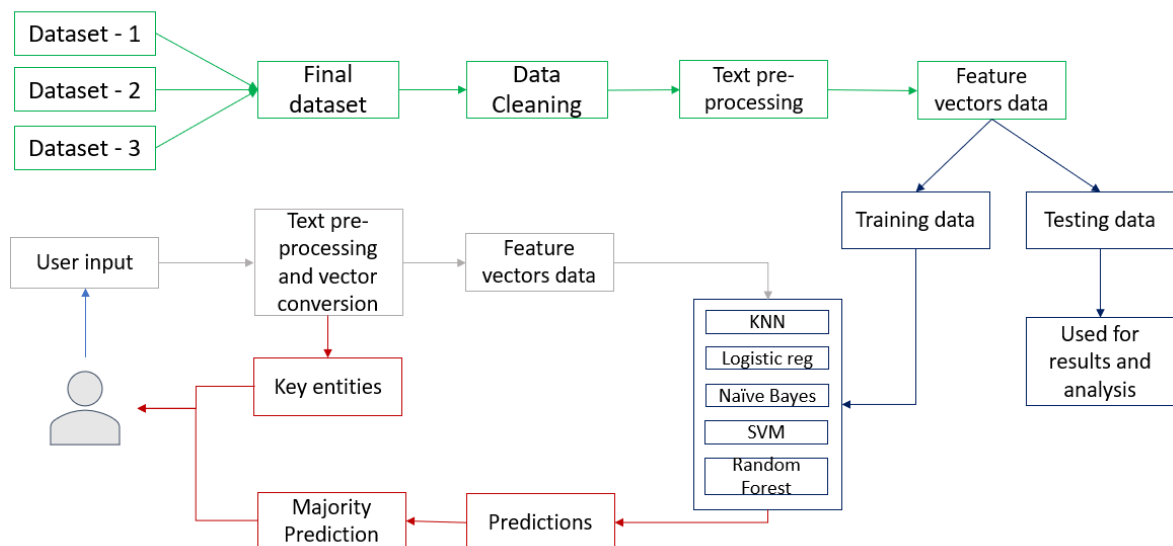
Dataset - 1

Dataset - 2

Dataset - 3

Final dataset

Data Cleaning

Text pre-processing

Feature vectors data

Training data

Testing data

User input

Text pre-processing and vector conversion

Feature vectors data

KNN

Logistic reg

Naïve Bayes

SVM

Random Forest

Used for results and analysis

Key entities

Majority Prediction

Predictions